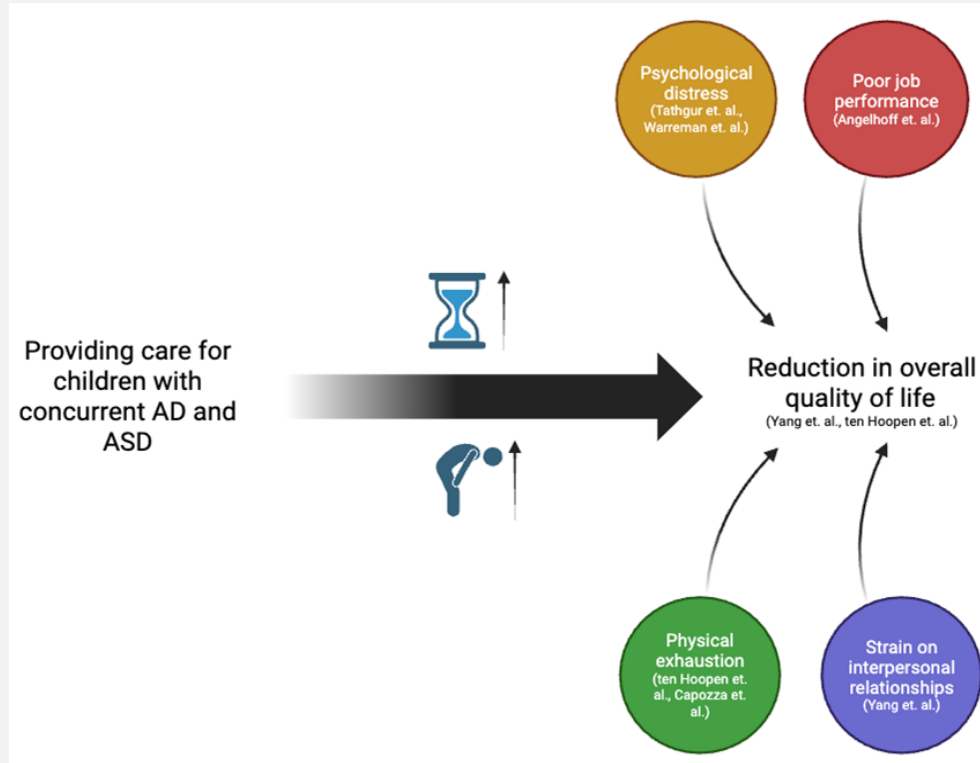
Psychological distress (Tathgur et. al., Warreman et. al.)

Poor job performance (Angelhoff et. al.)

Providing care for children with concurrent AD and ASD

Reduction in overall quality of life (Yang et. al., ten Hoopen et. al.)

Physical exhaustion (ten Hoopen et. al., Capozza et. al.)

Strain on interpersonal relationships (Yang et. al.)